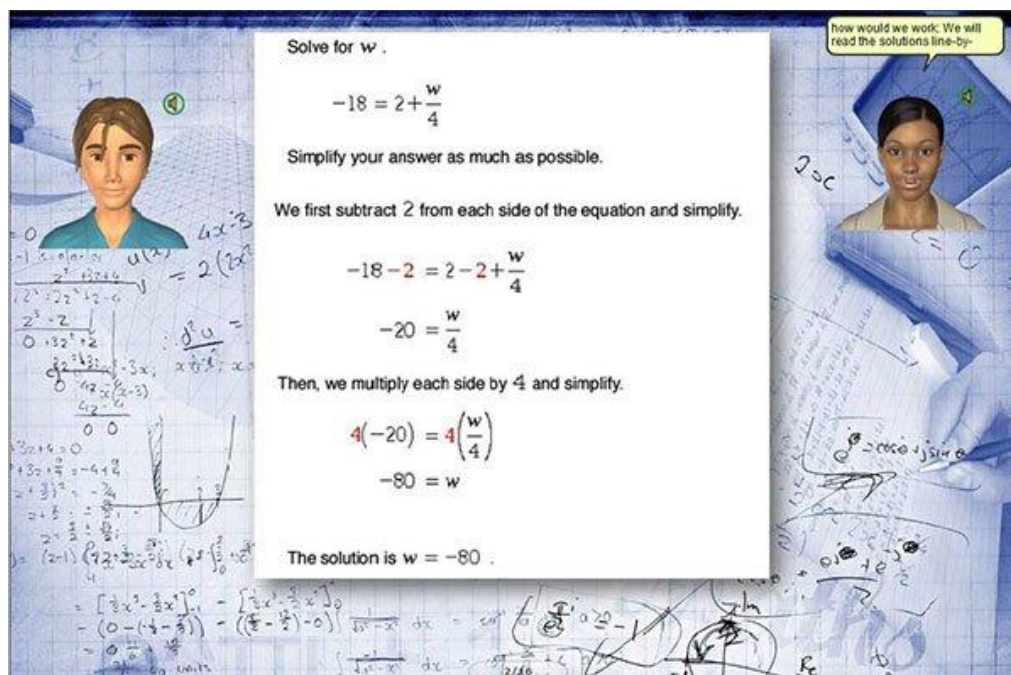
how would we work: We will read the solutions line-by-

Solve for $w$.

$-18 = 2+\frac{w}{4}$

Simplify your answer as much as possible.

We first subtract $2$ from each side of the equation and simplify.

$-18-2 = 2-2+\frac{w}{4}$

$-20 = \frac{w}{4}$

Then, we multiply each side by $4$ and simplify.

$4(-20) = 4\left(\frac{w}{4}\right)$

$-80 = w$

The solution is $w = -80$.